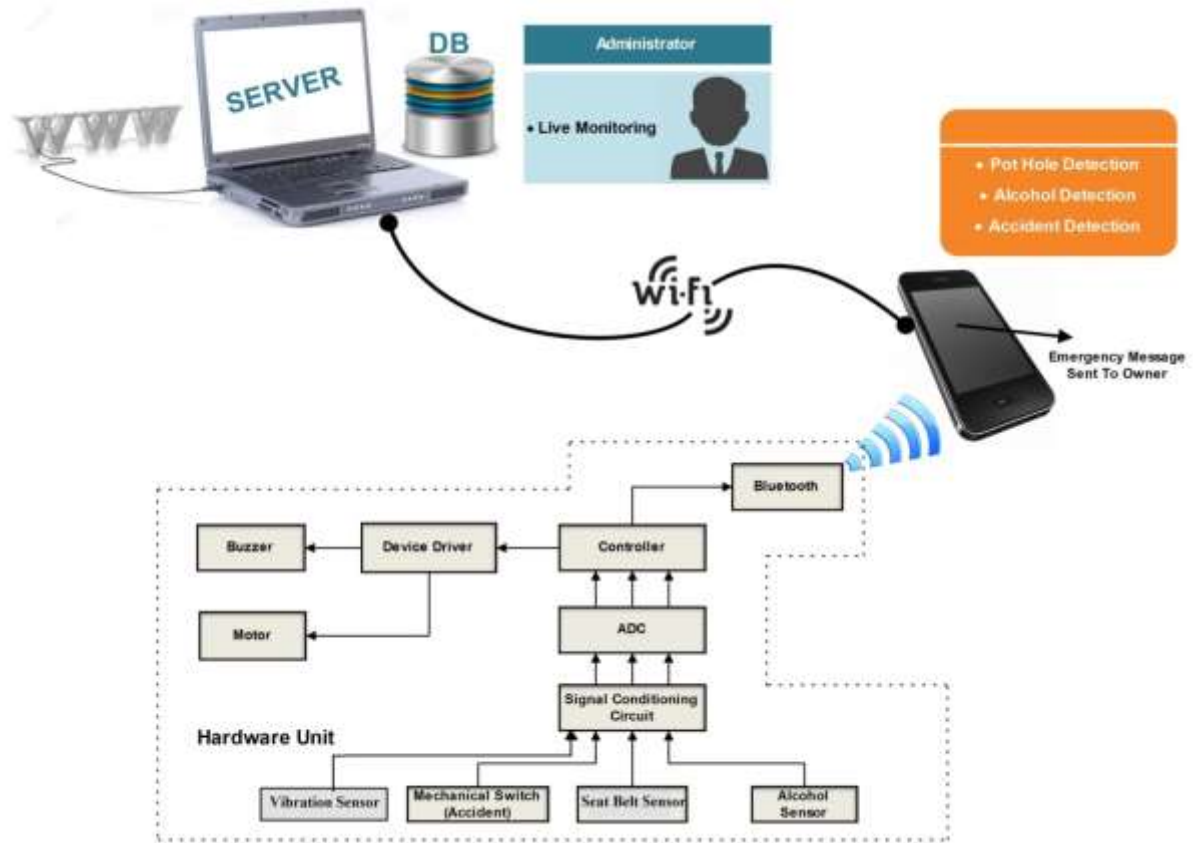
WWW

SERVER

DB

Administrator

• Live Monitoring

• Pot Hole Detection
• Alcohol Detection
• Accident Detection

wi-fi

Emergency Message Sent To Owner

Bluetooth

Buzzer

Device Driver

Controller

Motor

ADC

Signal Conditioning Circuit

Hardware Unit

Vibration Sensor

Mechanical Switch (Accident)

Seat Belt Sensor

Alcohol Sensor